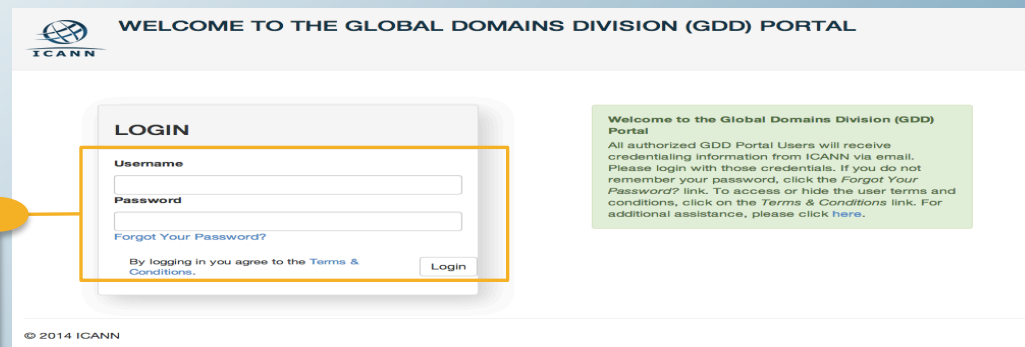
ICANN

WELCOME TO THE GLOBAL DOMAINS DIVISION (GDD) PORTAL

LOGIN

Username

Password

Forgot Your Password?

By logging in you agree to the Terms & Conditions.

Login

Welcome to the Global Domains Division (GDD) Portal

All authorized GDD Portal Users will receive credentialing information from ICANN via email. Please login with those credentials. If you do not remember your password, click the Forgot Your Password? link. To access or hide the user terms and conditions, click on the Terms & Conditions link. For additional assistance, please click here.

© 2014 ICANN